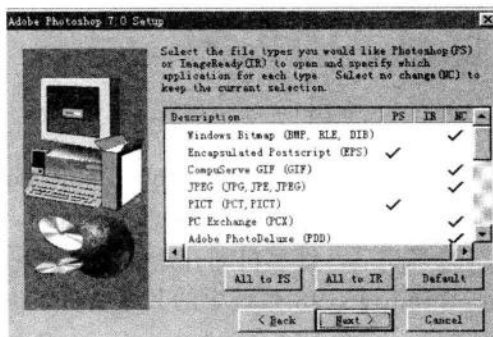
Adobe Photoshop 7.0 Setup

Select the file types you would like Photoshop(PS) or ImageReady(IR) to open and specify which application for each type. Select no change(NC) to keep the current selection.

| Description | PS | IR | NC |
|---|---|---|---|
| Windows Bitmap (BMP, RLE, DIB) | | | ✓ |
| Encapsulated Postscript (EPS) | ✓ | | ✓ |
| CompuServe GIF (GIF) | | | ✓ |
| JPEG (JPG, JPE, JPEG) | | | ✓ |
| PICT (PCT, PICT) | ✓ | | ✓ |
| PC Exchange (PCX) | | | ✓ |
| Adobe PhotoDeluxe (PDD) | | | ✓ |

All to PS   All to IR   Default

< Back   Next >   Cancel